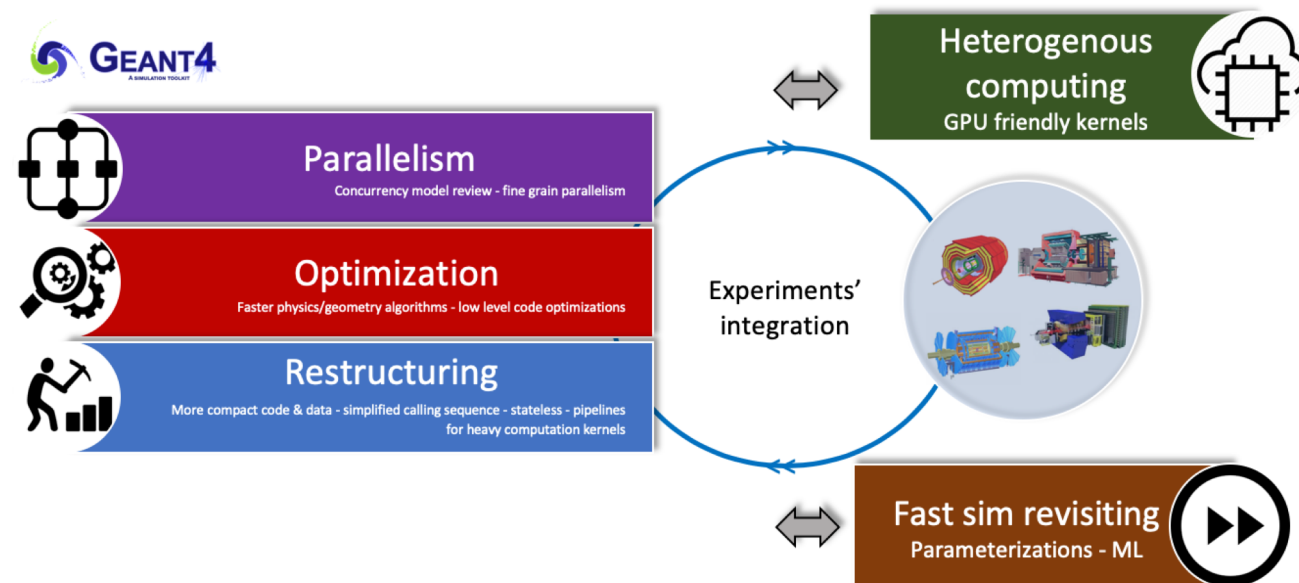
GEANT4
A SIMULATION TOOLKIT

Parallelism
Concurrency model review - fine grain parallelism

Optimization
Faster physics/geometry algorithms - low level code optimizations

Restructuring
More compact code & data - simplified calling sequence - stateless - pipelines for heavy computation kernels

Experiments' integration

Heterogenous computing
GPU friendly kernels

Fast sim revisiting
Parameterizations - ML